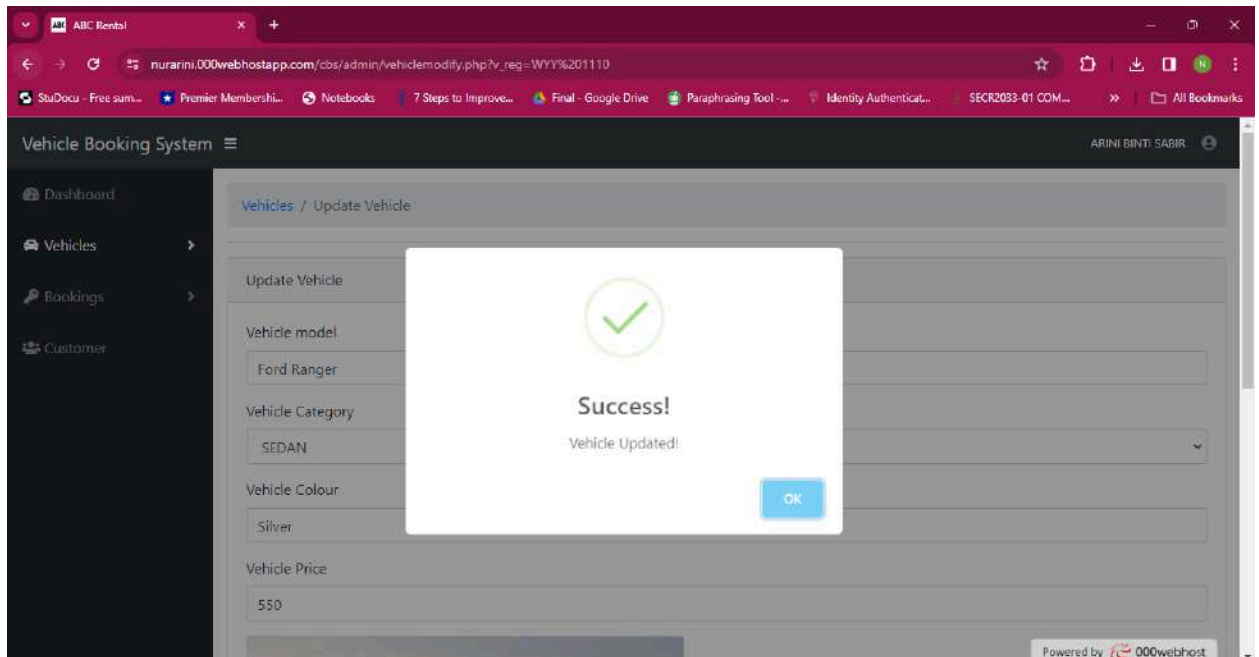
ABC Rental

nurarini.000webhostapp.com/cbs/admin/vehiclemodify.php?v_reg=WYY%201110

StuDocu - Free sum... Premier Membershi... Notebooks 7 Steps to Improve... Final - Google Drive Paraphrasing Tool -... Identity Authenticat... SECR2033-01 COM... » All Bookmarks

Vehicle Booking System ≡

ARINI BINTI SABIR

Dashboard

Vehicles

Bookings

Customer

Vehicles / Update Vehicle

Update Vehicle

Vehicle model

Ford Ranger

Vehicle Category

SEDAN

Vehicle Colour

Silver

Vehicle Price

550

Success!

Vehicle Updated!

OK

Powered by 000webhost